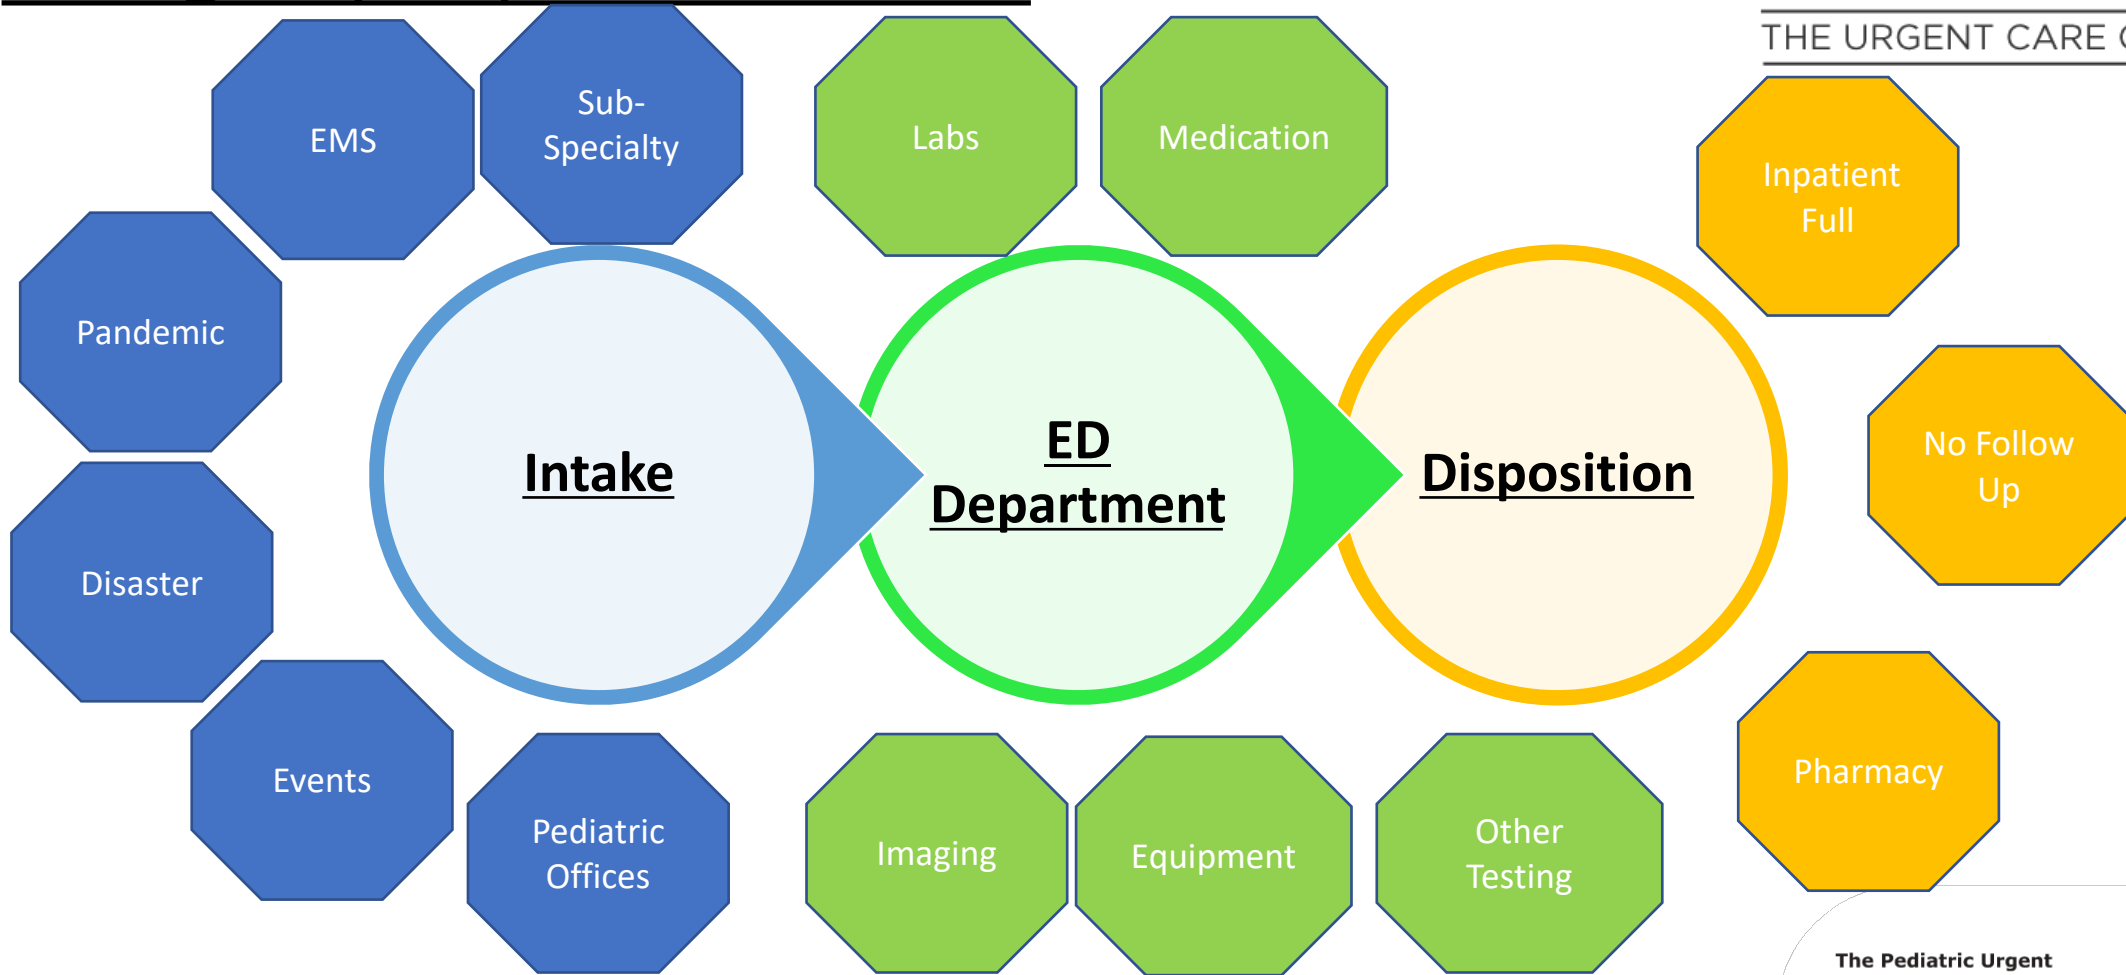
THE URGENT CARE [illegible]

EMS

Sub-Specialty

Labs

Medication

Inpatient Full

Pandemic

Intake

ED Department

Disposition

No Follow Up

Disaster

Events

Pediatric Offices

Imaging

Equipment

Other Testing

Pharmacy

The Pediatric Urgent